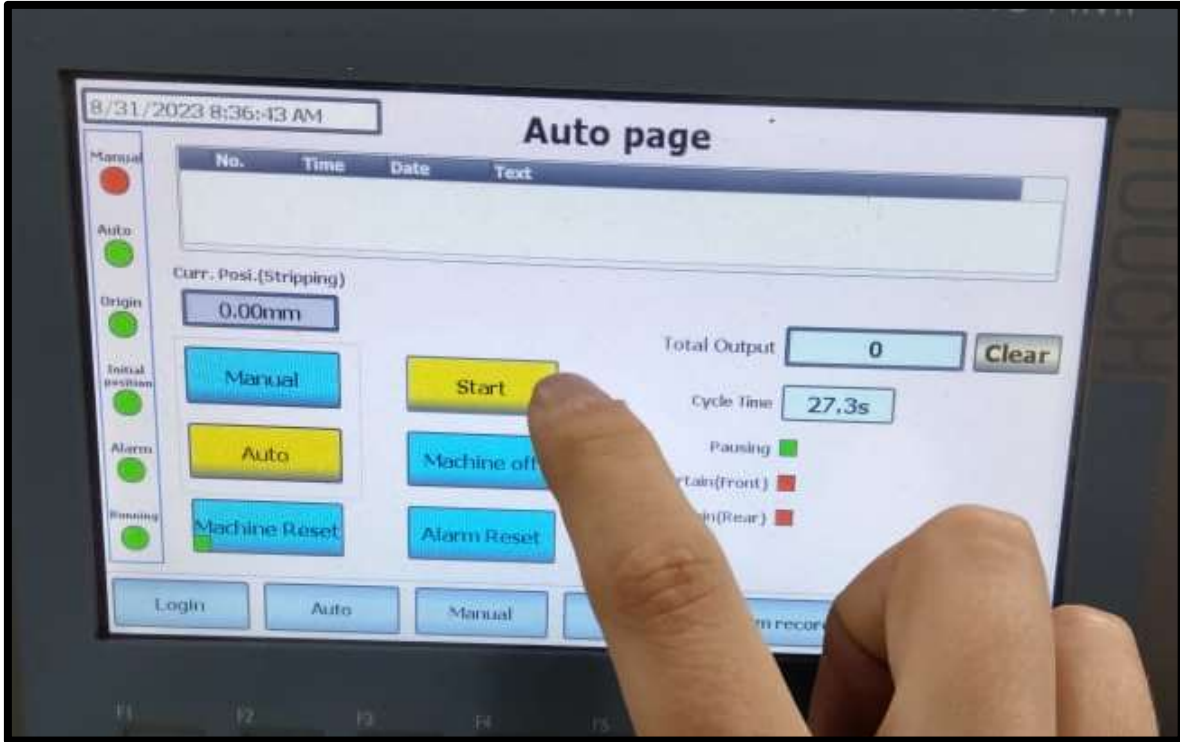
8/31/2023 8:36:43 AM

Auto page

Manual

Auto

Origin

Initial position

Alarm

Running

| No. | Time | Date | Text |
|---|---|---|---|

Curr. Posi.(Stripping)

0.00mm

Manual

Start

Auto

Machine off

Machine Reset

Alarm Reset

Total Output

0

Clear

Cycle Time

27.3s

Pausing

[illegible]tain(Front)

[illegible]in(Rear)

Login

Auto

Manual

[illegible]m recor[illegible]

F1

F2

F3

F4

F5